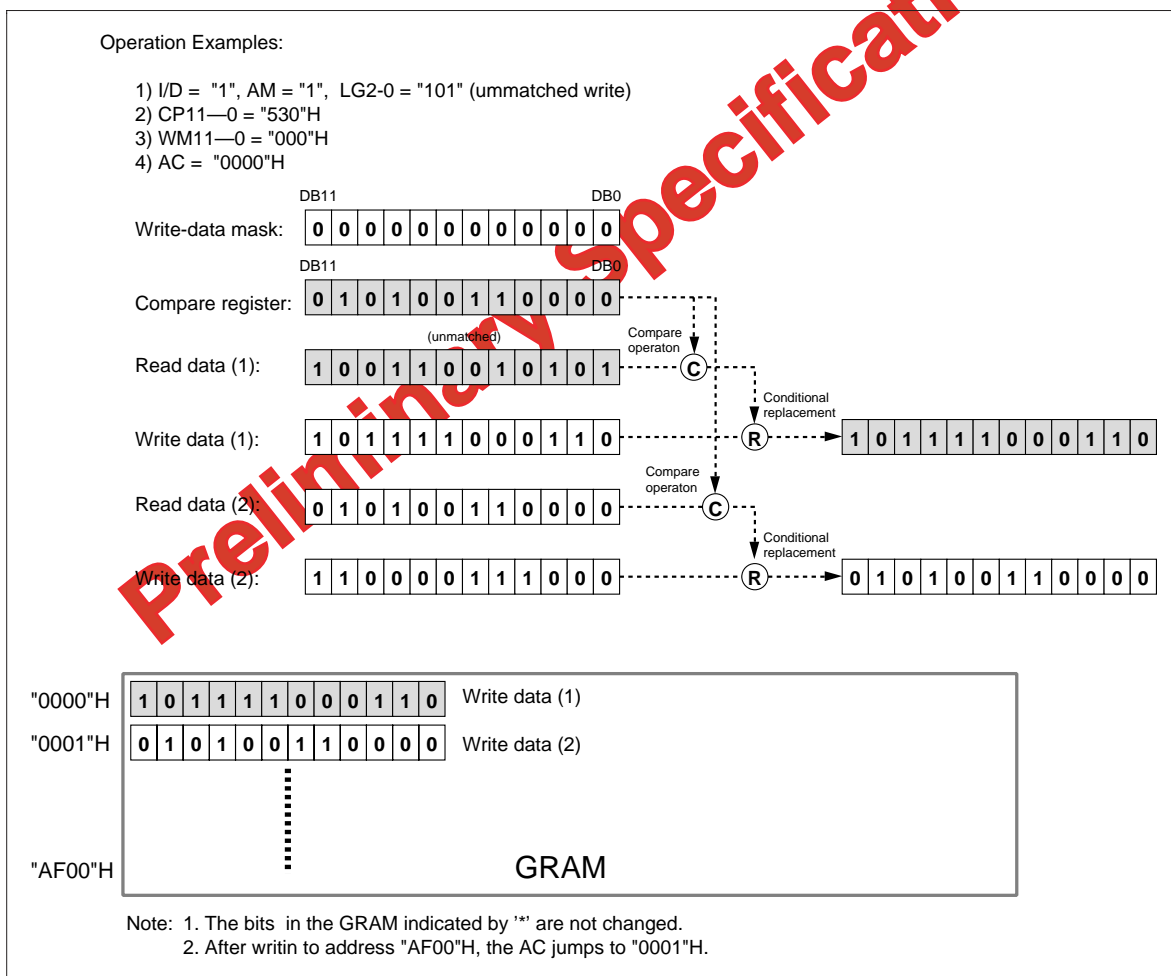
Preliminary Specification

Operation Examples:

1) I/D = "1", AM = "1", LG2-0 = "101" (ummatched write)
2) CP11—0 = "530"H
3) WM11—0 = "000"H
4) AC = "0000"H

DB11 DB0

Write-data mask: 0 0 0 0 0 0 0 0 0 0 0 0

DB11 DB0

Compare register: 0 1 0 1 0 0 1 1 0 0 0 0

(unmatched)

Compare operaton

Read data (1): 1 0 0 1 1 0 0 1 0 1 0 1 C

Conditional replacement

Write data (1): 1 0 1 1 1 1 0 0 0 1 1 0 R 1 0 1 1 1 1 0 0 0 1 1 0

Compare operaton

Read data (2): 0 1 0 1 0 0 1 1 0 0 0 0 C

Conditional replacement

Write data (2): 1 1 0 0 0 0 1 1 1 0 0 0 R 0 1 0 1 0 0 1 1 0 0 0 0

"0000"H 1 0 1 1 1 1 0 0 0 1 1 0 Write data (1)

"0001"H 0 1 0 1 0 0 1 1 0 0 0 0 Write data (2)

"AF00"H GRAM

Note: 1. The bits in the GRAM indicated by '*' are not changed.
2. After writin to address "AF00"H, the AC jumps to "0001"H.